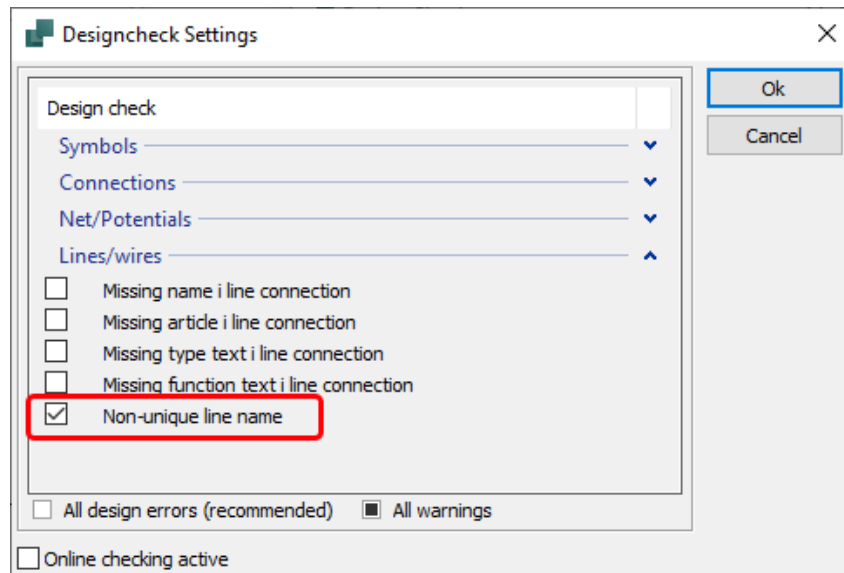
Designcheck Settings

Ok

Cancel

Design check

Symbols

Connections

Net/Potentials

Lines/wires

Missing name i line connection

Missing article i line connection

Missing type text i line connection

Missing function text i line connection

Non-unique line name

All design errors (recommended)

All warnings

Online checking active